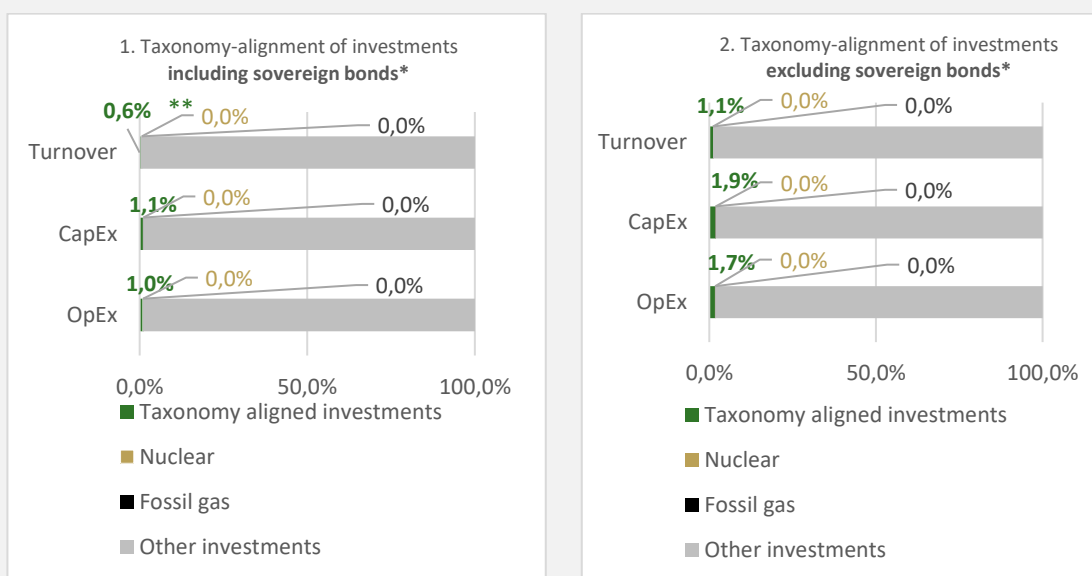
1. Taxonomy-alignment of investments
**including sovereign bonds***

| | Taxonomy aligned investments | Nuclear | Fossil gas |
|---|---|---|---|
| Turnover | 0,6% ** | 0,0% | 0,0% |
| CapEx | 1,1% | 0,0% | 0,0% |
| OpEx | 1,0% | 0,0% | 0,0% |

0,0% 50,0% 100,0%

Taxonomy aligned investments
Nuclear
Fossil gas
Other investments

2. Taxonomy-alignment of investments
**excluding sovereign bonds***

| | Taxonomy aligned investments | Nuclear | Fossil gas |
|---|---|---|---|
| Turnover | 1,1% | 0,0% | 0,0% |
| CapEx | 1,9% | 0,0% | 0,0% |
| OpEx | 1,7% | 0,0% | 0,0% |

0,0% 50,0% 100,0%

Taxonomy aligned investments
Nuclear
Fossil gas
Other investments